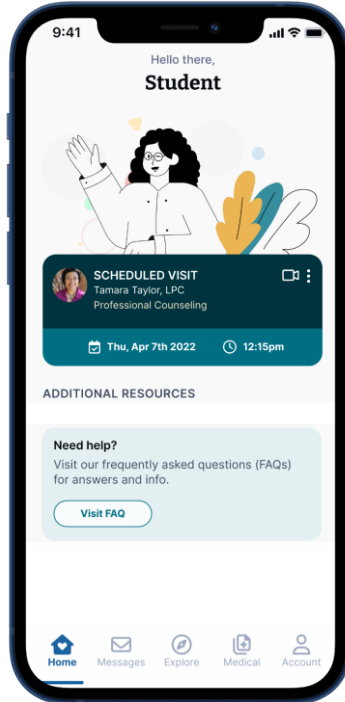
9:41

Hello there,
Student

SCHEDULED VISIT
Tamara Taylor, LPC
Professional Counseling

Thu, Apr 7th 2022
12:15pm

ADDITIONAL RESOURCES

Need help?
Visit our frequently asked questions (FAQs) for answers and info.

Visit FAQ

Home
Messages
Explore
Medical
Account